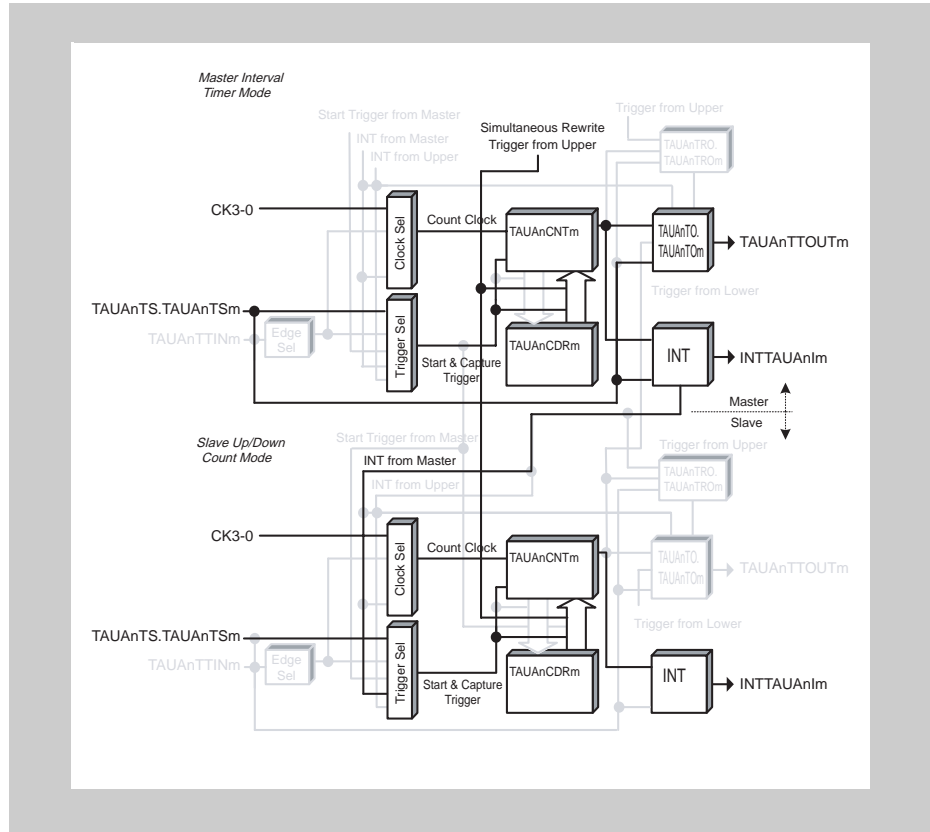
Master Interval
Timer Mode

Start Trigger from Master
INT from Master
INT from Upper
Simultaneous Rewrite
Trigger from Upper
Trigger from Upper
TAUAnTRO.
TAUAnTROm

CK3-0
Clock Sel
Count Clock
TAUAnCNTm
TAUAnTO.
TAUAnTOm
TAUAnTTOUTm
Trigger from Lower

TAUAnTS.TAUAnTSm
TAUAnTTINm
Edge
Sel
Trigger Sel
TAUAnCDRm
Start & Capture
Trigger
INT
INTTAUAnIm

Master
Slave

Slave Up/Down
Count Mode

Start Trigger from Master
INT from Master
INT from Upper
Trigger from Upper
TAUAnTRO.
TAUAnTROm

CK3-0
Clock Sel
Count Clock
TAUAnCNTm
TAUAnTO.
TAUAnTOm
TAUAnTTOUTm
Trigger from Lower

TAUAnTS.TAUAnTSm
TAUAnTTINm
Edge
Sel
Trigger Sel
TAUAnCDRm
Start & Capture
Trigger
INT
INTTAUAnIm